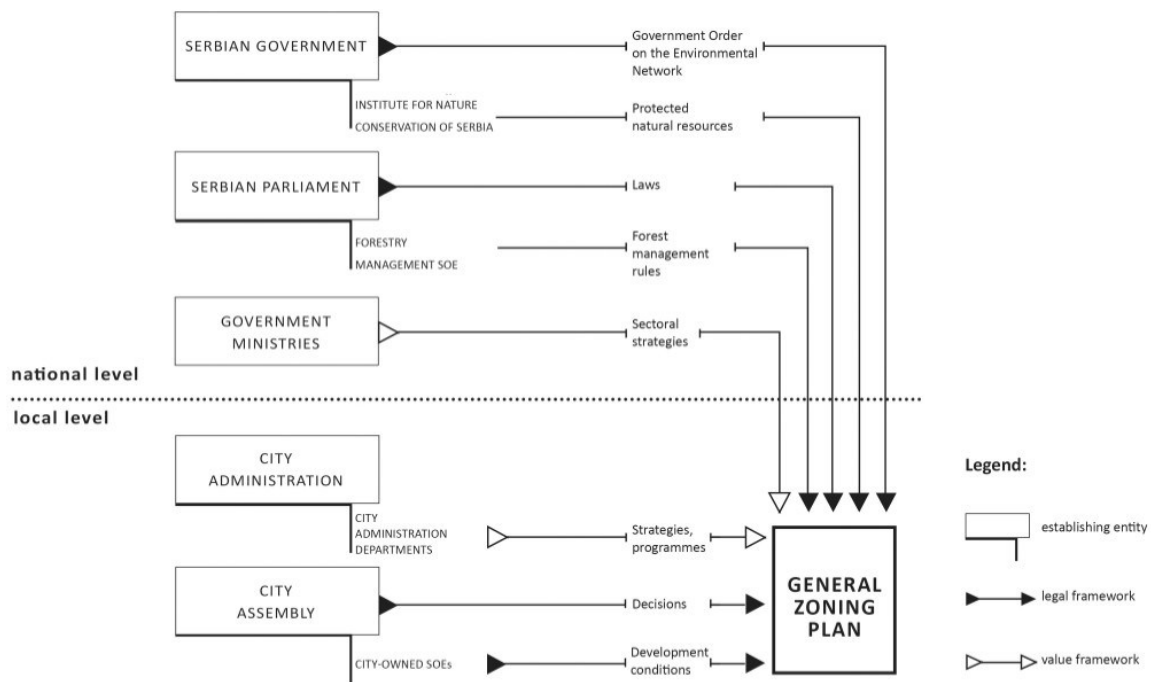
SERBIAN GOVERNMENT

Government Order on the Environmental Network

INSTITUTE FOR NATURE CONSERVATION OF SERBIA

Protected natural resources

SERBIAN PARLIAMENT

Laws

FORESTRY MANAGEMENT SOE

Forest management rules

GOVERNMENT MINISTRIES

Sectoral strategies

national level

local level

CITY ADMINISTRATION

CITY ADMINISTRATION DEPARTMENTS

Strategies, programmes

CITY ASSEMBLY

Decisions

CITY-OWNED SOEs

Development conditions

GENERAL ZONING PLAN

Legend:

establishing entity

legal framework

value framework